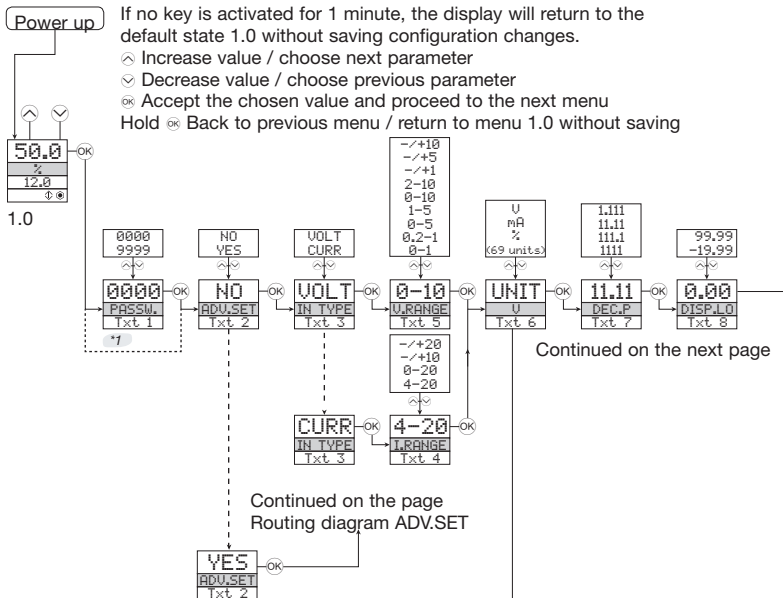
Power up

If no key is activated for 1 minute, the display will return to the default state 1.0 without saving configuration changes.
⌃ Increase value / choose next parameter
⌄ Decrease value / choose previous parameter
OK Accept the chosen value and proceed to the next menu
Hold OK Back to previous menu / return to menu 1.0 without saving

50.0
%
12.0

1.0

OK

0000
9999

0000
PASSW.
Txt 1

*1

NO
YES

NO
ADV.SET
Txt 2

VOLT
CURR

VOLT
IN TYPE
Txt 3

-/+10
-/+5
-/+1
2-10
0-10
1-5
0-5
0.2-1
0-1

0-10
V.RANGE
Txt 5

V
mA
%
(69 units)

UNIT
V
Txt 6

1.111
11.11
111.1
1111

11.11
DEC.P
Txt 7

99.99
-19.99

0.00
DISP.LO
Txt 8

Continued on the next page

-/+20
-/+10
0-20
4-20

CURR
IN TYPE
Txt 3

4-20
I.RANGE
Txt 4

OK

Continued on the page
Routing diagram ADV.SET

YES
ADV.SET
Txt 2

OK